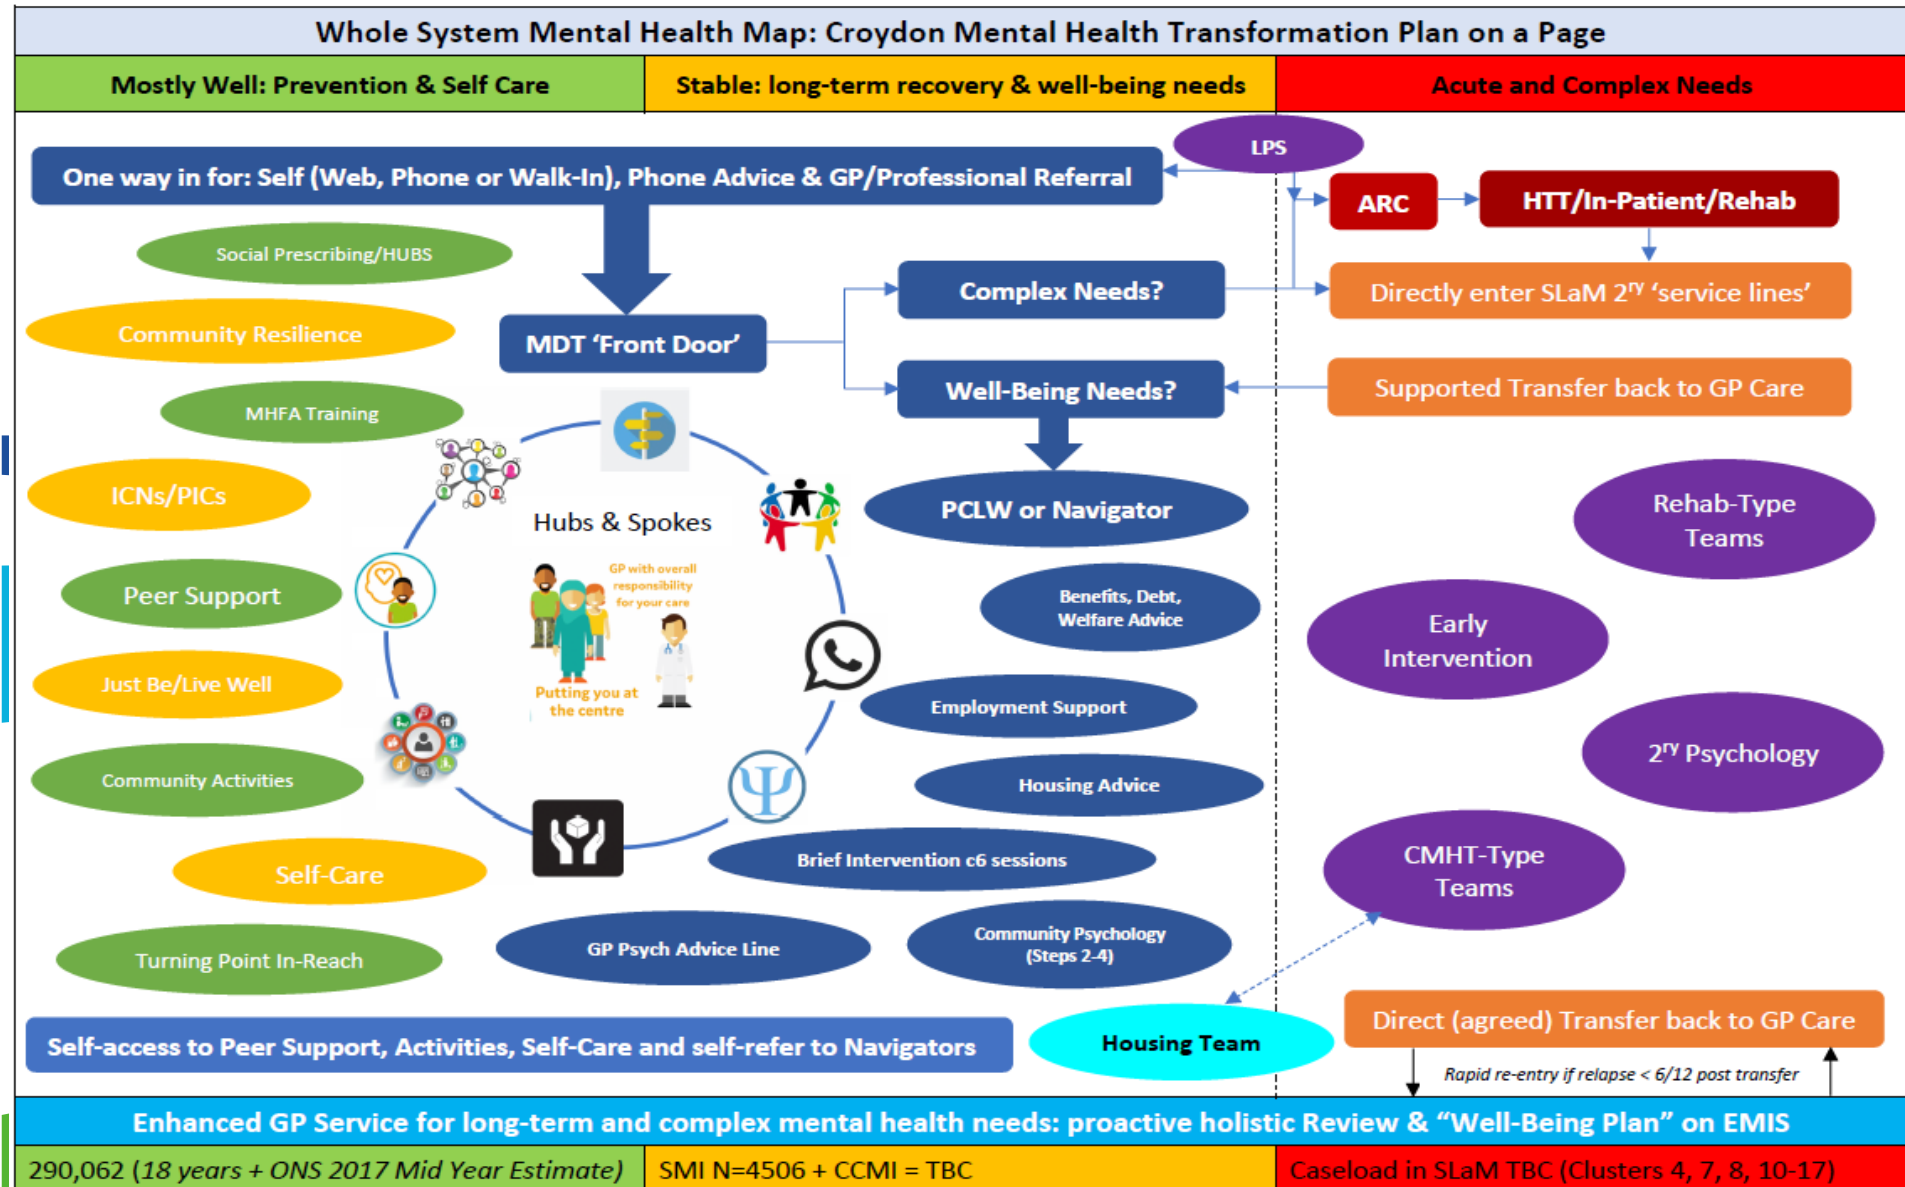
Whole System Mental Health Map: Croydon Mental Health Transformation Plan on a Page

Mostly Well: Prevention & Self Care

Stable: long-term recovery & well-being needs

Acute and Complex Needs

LPS

One way in for: Self (Web, Phone or Walk-In), Phone Advice & GP/Professional Referral

ARC

HTT/In-Patient/Rehab

Social Prescribing/HUBS

Community Resilience

MDT 'Front Door'

Complex Needs?

Directly enter SLaM $2^{ry}$ 'service lines'

Well-Being Needs?

Supported Transfer back to GP Care

MHFA Training

ICNs/PICs

Hubs & Spokes

GP with overall responsibility for your care

Putting you at the centre

PCLW or Navigator

Rehab-Type Teams

Peer Support

Benefits, Debt, Welfare Advice

Early Intervention

Just Be/Live Well

Employment Support

$2^{ry}$ Psychology

Community Activities

Housing Advice

Brief Intervention c6 sessions

CMHT-Type Teams

Self-Care

Turning Point In-Reach

GP Psych Advice Line

Community Psychology (Steps 2-4)

Self-access to Peer Support, Activities, Self-Care and self-refer to Navigators

Housing Team

Direct (agreed) Transfer back to GP Care

Rapid re-entry if relapse < 6/12 post transfer

Enhanced GP Service for long-term and complex mental health needs: proactive holistic Review & "Well-Being Plan" on EMIS

290,062 (18 years + ONS 2017 Mid Year Estimate)

SMI N=4506 + CCMI = TBC

Caseload in SLaM TBC (Clusters 4, 7, 8, 10-17)